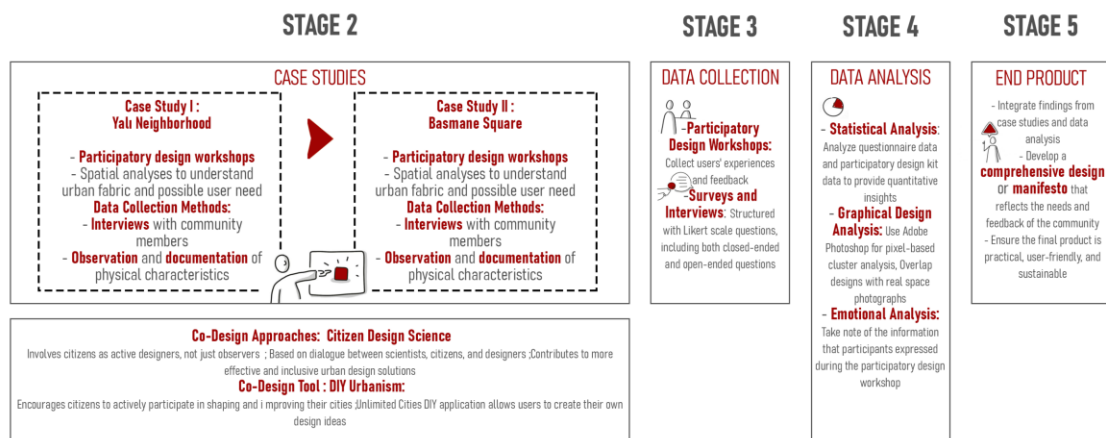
STAGE 2

CASE STUDIES

Case Study I : Yalı Neighborhood

- Participatory design workshops
- Spatial analyses to understand urban fabric and possible user need
Data Collection Methods:
- Interviews with community members
- Observation and documentation of physical characteristics

Case Study II : Basmane Square

- Participatory design workshops
- Spatial analyses to understand urban fabric and possible user need
Data Collection Methods:
- Interviews with community members
- Observation and documentation of physical characteristics

Co-Design Approaches: Citizen Design Science
Involves citizens as active designers, not just observers ; Based on dialogue between scientists, citizens, and designers ;Contributes to more effective and inclusive urban design solutions
Co-Design Tool : DIY Urbanism:
Encourages citizens to actively participate in shaping and i mproving their cities ;Unlimited Cities DIY application allows users to create their own design ideas

STAGE 3

DATA COLLECTION

-Participatory Design Workshops:
Collect users' experiences and feedback
-Surveys and Interviews: Structured with Likert scale questions, including both closed-ended and open-ended questions

STAGE 4

DATA ANALYSIS

- Statistical Analysis: Analyze questionnaire data and participatory design kit data to provide quantitative insights
- Graphical Design Analysis: Use Adobe Photoshop for pixel-based cluster analysis, Overlap designs with real space photographs
- Emotional Analysis: Take note of the information that participants expressed during the participatory design workshop

STAGE 5

END PRODUCT

- Integrate findings from case studies and data analysis
- Develop a comprehensive design or manifesto that reflects the needs and feedback of the community
- Ensure the final product is practical, user-friendly, and sustainable